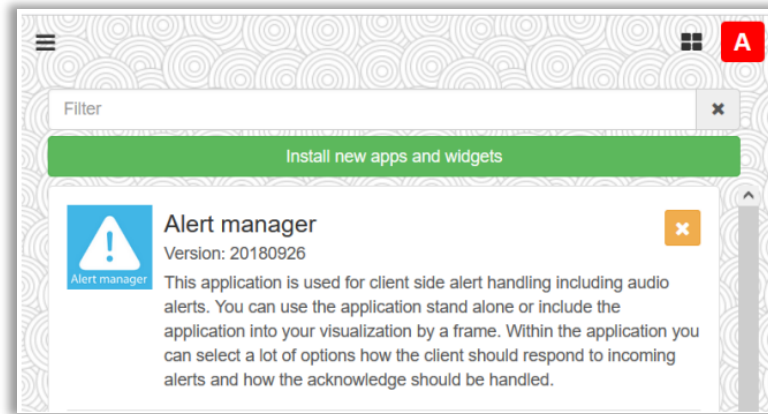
A

Filter

Install new apps and widgets

Alert manager

Alert manager
Version: 20180926
This application is used for client side alert handling including audio alerts. You can use the application stand alone or include the application into your visualization by a frame. Within the application you can select a lot of options how the client should respond to incoming alerts and how the acknowledge should be handled.